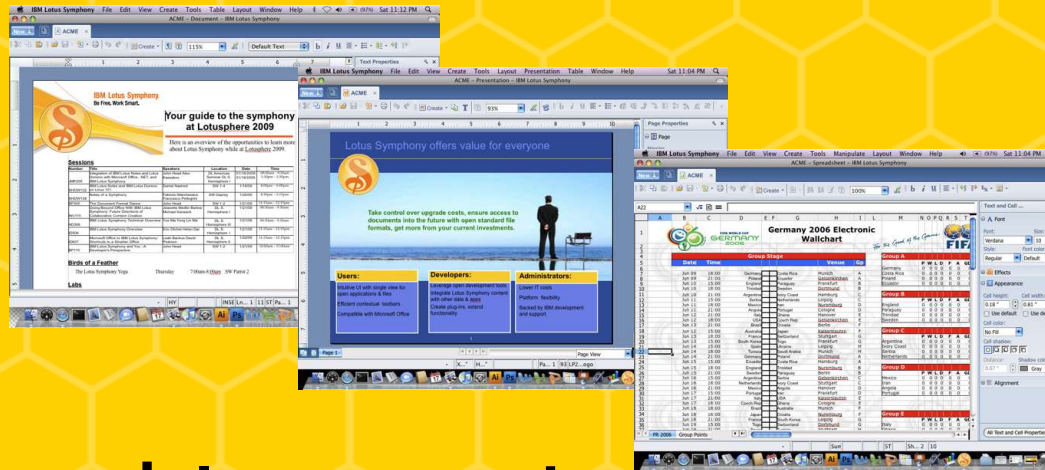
IBM Lotus Symphony File Edit View Create Tools Table Layout Window Help Sat 11:12 PM

ACME – Document – IBM Lotus Symphony

New ACME

Default Text

Text Properties

IBM Lotus Symphony
Be Free. Work Smart.

Your guide to the symphony at Lotusphere 2009

Here is an overview of the opportunities to learn more about Lotus Symphony while at Lotusphere 2009.

Sessions

Birds of a Feather

The Lotus Symphony Yoga Thursday 7:00am-8:00am SW Parrot 2

Labs

IBM Lotus Symphony File Edit View Create Tools Layout Presentation Table Window Help Sat 11:04 PM

ACME – Presentation – IBM Lotus Symphony

Page Properties

Page

Lotus Symphony offers value for everyone

Take control over upgrade costs, ensure access to documents into the future with open standard file formats, get more from your current investments.

Users:
Intuitive UI with single view for open applications & files
Efficient contextual toolbars
Compatible with Microsoft Office

Developers:
Leverage open development tools
Integrate Lotus Symphony content with other data & apps
Create plug-ins, extend functionality

Administrators:
Lower IT costs
Platform flexibility
Backed by IBM development and support

Page 1

Page View

IBM Lotus Symphony File Edit View Create Tools Manipulate Layout Window Help Sat 11:04 PM

ACME – Spreadsheet – IBM Lotus Symphony

Germany 2006 Electronic Wallchart

FIFA World Cup Germany 2006

Group Stage

Date Time Venue Gp

Group A
Group B
Group C
Group D
Group E

Text and Cell

A Font
Font: Verdana
Size: 10
Style: Regular
Font color: Default
Effects
Appearance
Cell height: 0.18"
Cell width: 0.61"
Use default
Cell color: No Fill
Cell shadow:
Alignment

All Text and Cell Properties

FR-2006 Group Points

Sum